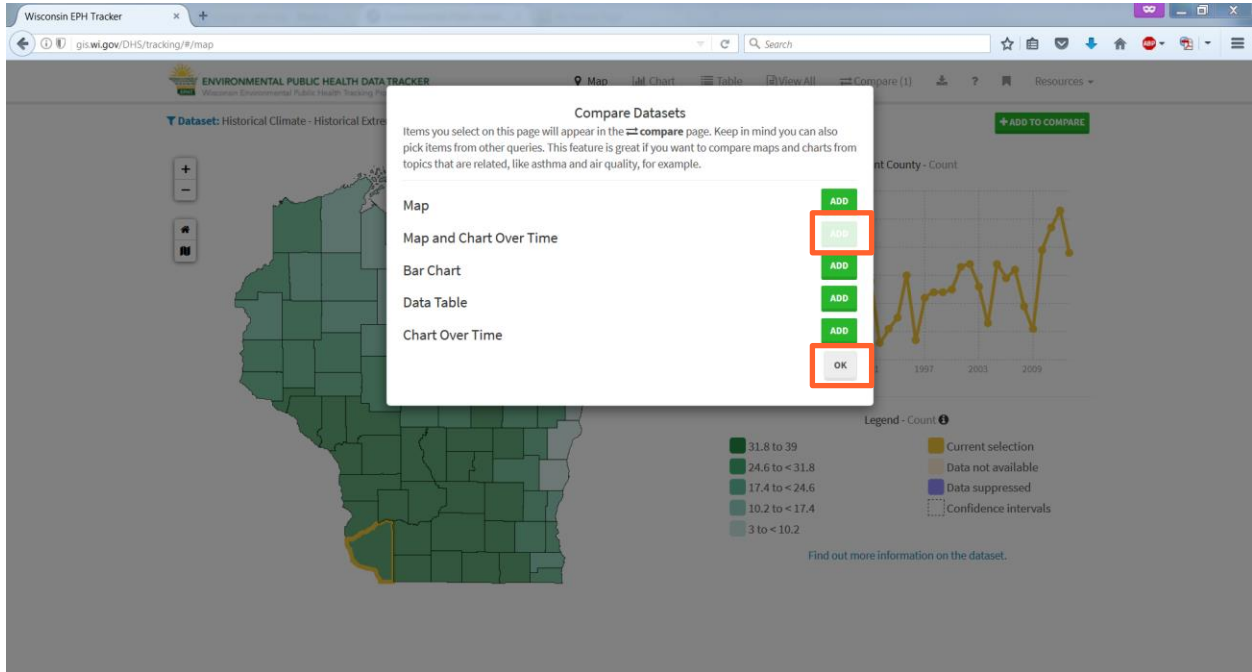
Wisconsin EPH Tracker ×

gis.wi.gov/DHS/tracking/#/map

Search

ENVIRONMENTAL PUBLIC HEALTH DATA TRACKER
Wisconsin Environmental Public Health Tracking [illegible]

Map Chart Table View All Compare (1) ? Resources

Dataset: Historical Climate - Historical Extre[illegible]

+ ADD TO COMPARE

+
−

Compare Datasets

Items you select on this page will appear in the compare page. Keep in mind you can also pick items from other queries. This feature is great if you want to compare maps and charts from topics that are related, like asthma and air quality, for example.

Map ADD

Map and Chart Over Time ADD

Bar Chart ADD

Data Table ADD

Chart Over Time ADD

OK

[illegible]nt County - Count

1997 2003 2009

Legend - Count

31.8 to 39
24.6 to < 31.8
17.4 to < 24.6
10.2 to < 17.4
3 to < 10.2

Current selection
Data not available
Data suppressed
Confidence intervals

Find out more information on the dataset.